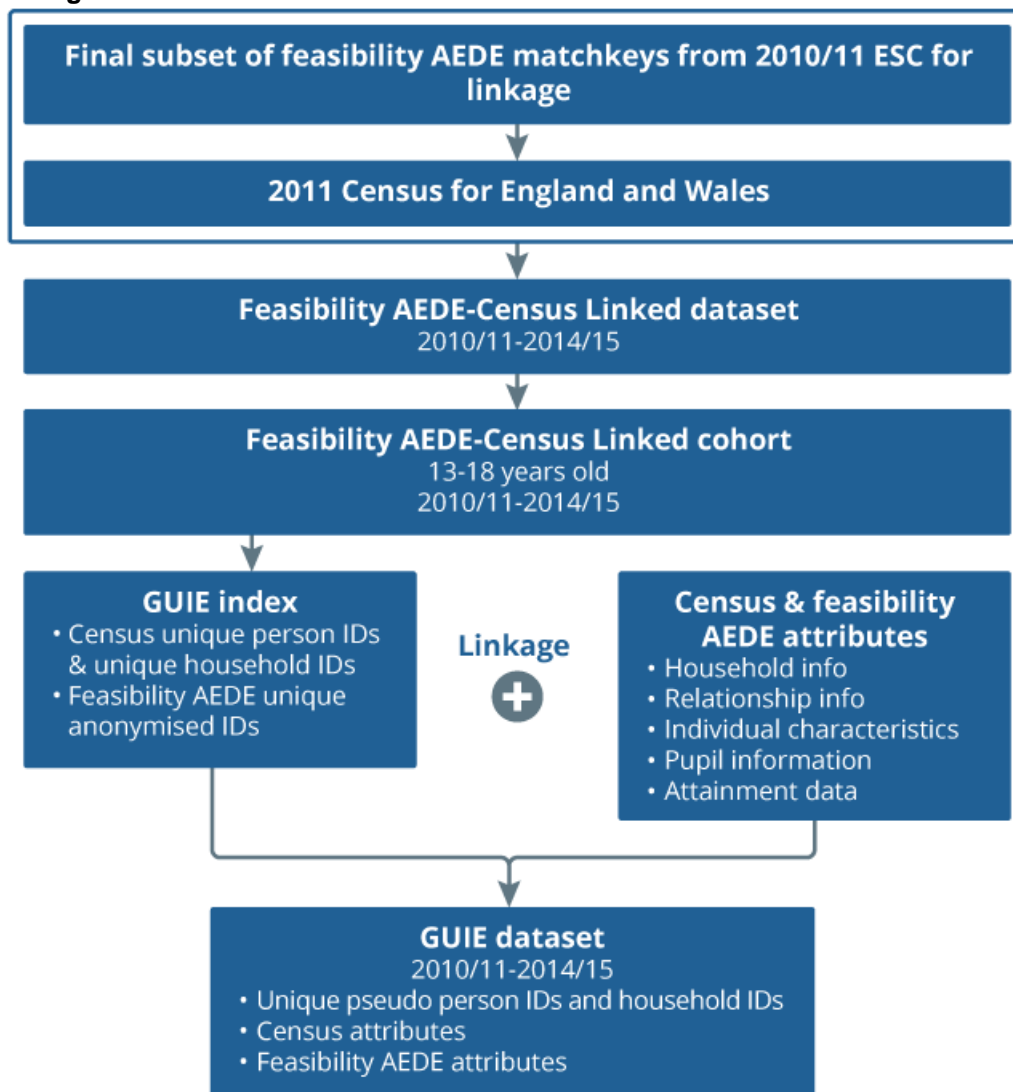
Final subset of feasibility AEDE matchkeys from 2010/11 ESC for linkage

2011 Census for England and Wales

Feasibility AEDE-Census Linked dataset
2010/11-2014/15

Feasibility AEDE-Census Linked cohort
13-18 years old
2010/11-2014/15

GUIE index
• Census unique person IDs & unique household IDs
• Feasibility AEDE unique anonymised IDs

Linkage

Census & feasibility AEDE attributes
• Household info
• Relationship info
• Individual characteristics
• Pupil information
• Attainment data

GUIE dataset
2010/11-2014/15
• Unique pseudo person IDs and household IDs
• Census attributes
• Feasibility AEDE attributes